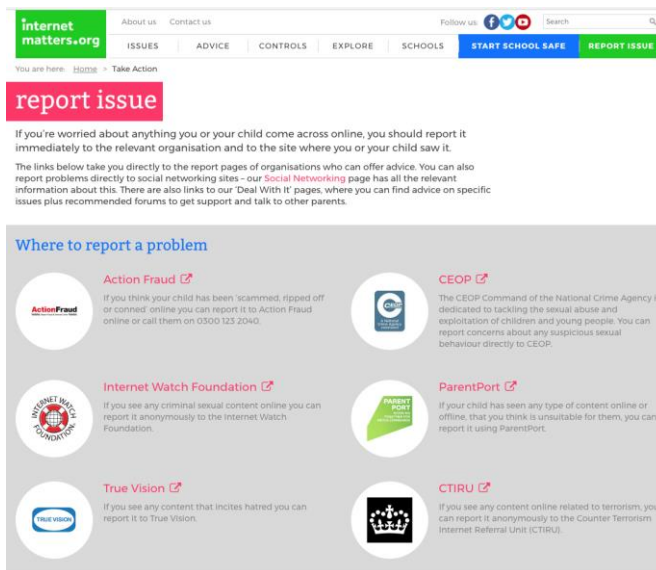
internet matters.org

About us Contact us

Follow us

Search

ISSUES ADVICE CONTROLS EXPLORE SCHOOLS START SCHOOL SAFE REPORT ISSUE

You are here: Home > Take Action

report issue

If you're worried about anything you or your child come across online, you should report it immediately to the relevant organisation and to the site where you or your child saw it.

The links below take you directly to the report pages of organisations who can offer advice. You can also report problems directly to social networking sites – our Social Networking page has all the relevant information about this. There are also links to our 'Deal With It' pages, where you can find advice on specific issues plus recommended forums to get support and talk to other parents.

Where to report a problem

ActionFraud

Action Fraud

If you think your child has been 'scammed, ripped off or conned' online you can report it to Action Fraud online or call them on 0300 123 2040.

CEOP

CEOP

The CEOP Command of the National Crime Agency is dedicated to tackling the sexual abuse and exploitation of children and young people. You can report concerns about any suspicious sexual behaviour directly to CEOP.

INTERNET WATCH FOUNDATION

Internet Watch Foundation

If you see any criminal sexual content online you can report it anonymously to the Internet Watch Foundation.

PARENT PORT

ParentPort

If your child has seen any type of content online or offline, that you think is unsuitable for them, you can report it using ParentPort.

TRUE VISION

True Vision

If you see any content that incites hatred you can report it to True Vision.

CTIRU

If you see any content online related to terrorism, you can report it anonymously to the Counter Terrorism Internet Referral Unit (CTIRU).